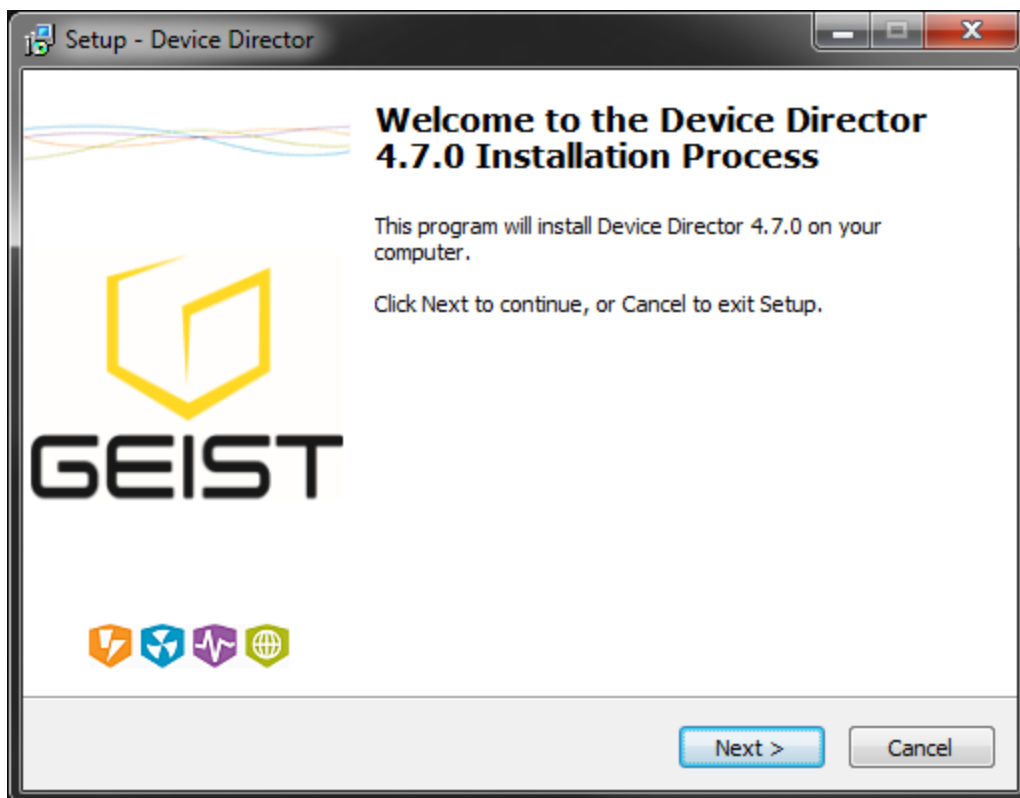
Setup - Device Director

GEIST

Welcome to the Device Director 4.7.0 Installation Process

This program will install Device Director 4.7.0 on your computer.

Click Next to continue, or Cancel to exit Setup.

Next >

Cancel